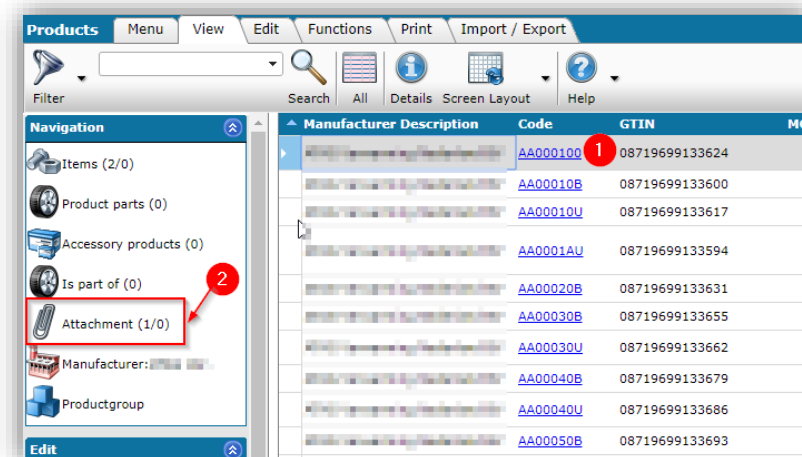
Products Menu View Edit Functions Print Import / Export

Filter Search All Details Screen Layout Help

Navigation

Items (2/0)

Product parts (0)

Accessory products (0)

Is part of (0)

Attachment (1/0)

Manufacturer: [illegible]

Productgroup

Edit

2

| Manufacturer Description | Code | GTIN | M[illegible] |
|---|---|---|---|
| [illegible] | AA000100 1 | 08719699133624 | |
| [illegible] | AA00010B | 08719699133600 | |
| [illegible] | AA00010U | 08719699133617 | |
| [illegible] | AA0001AU | 08719699133594 | |
| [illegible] | AA00020B | 08719699133631 | |
| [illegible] | AA00030B | 08719699133655 | |
| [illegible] | AA00030U | 08719699133662 | |
| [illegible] | AA00040B | 08719699133679 | |
| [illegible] | AA00040U | 08719699133686 | |
| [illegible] | AA00050B | 08719699133693 | |